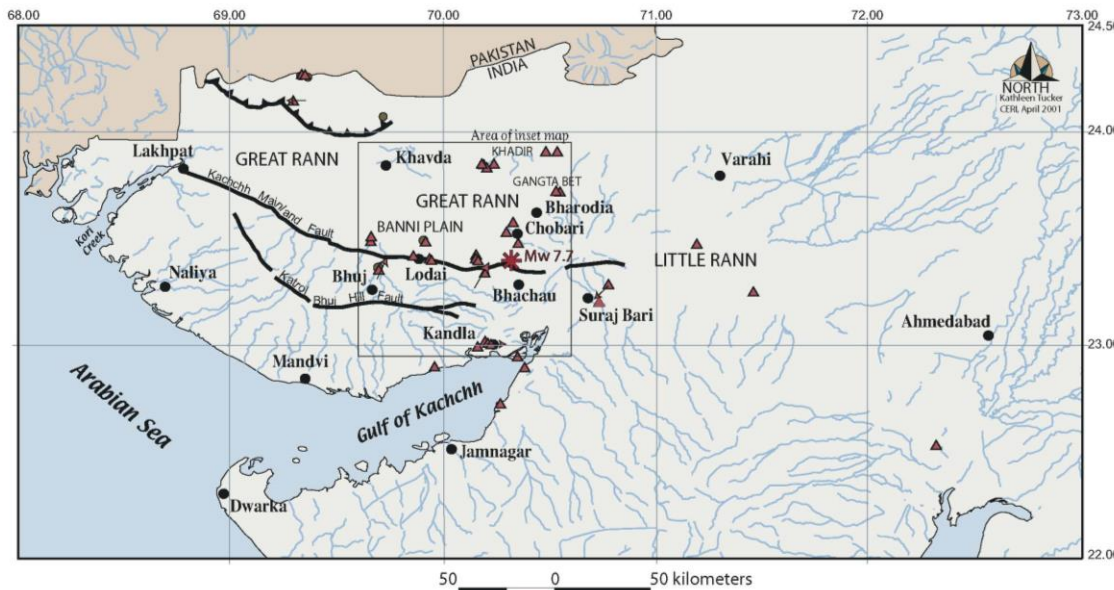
68.00
69.00
70.00
71.00
72.00
73.00
24.50
24.00
23.00
22.00

PAKISTAN
INDIA

NORTH
Kathleen Tucker
CERL April 2001

Area of inset map
KHADIR
GANGTA BET

Lakhpat
GREAT RANN
Khavda
GREAT RANN
Bharodia
Varahi
Kachchh Mainland Fault
BANNI PLAIN
Chobari
Kori Creek
Mw 7.7
LITTLE RANN
Naliya
Katrol Hill Fault
Bhuj
Lodai
Bhachau
Suraj Bari
Kandla
Ahmedabad
Mandvi
Arabian Sea
Gulf of Kachchh
Jamnagar
Dwarka

50
0
50 kilometers